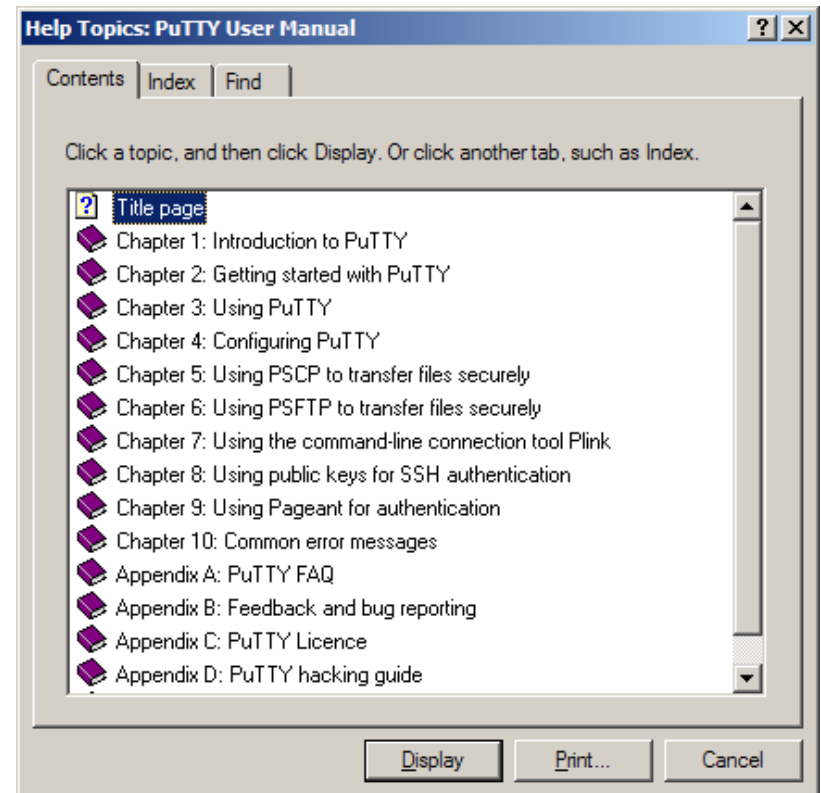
Help Topics: PuTTY User Manual

?

Contents | Index | Find

Click a topic, and then click Display. Or click another tab, such as Index.

Title page
Chapter 1: Introduction to PuTTY
Chapter 2: Getting started with PuTTY
Chapter 3: Using PuTTY
Chapter 4: Configuring PuTTY
Chapter 5: Using PSCP to transfer files securely
Chapter 6: Using PSFTP to transfer files securely
Chapter 7: Using the command-line connection tool Plink
Chapter 8: Using public keys for SSH authentication
Chapter 9: Using Pageant for authentication
Chapter 10: Common error messages
Appendix A: PuTTY FAQ
Appendix B: Feedback and bug reporting
Appendix C: PuTTY Licence
Appendix D: PuTTY hacking guide

Display | Print... | Cancel